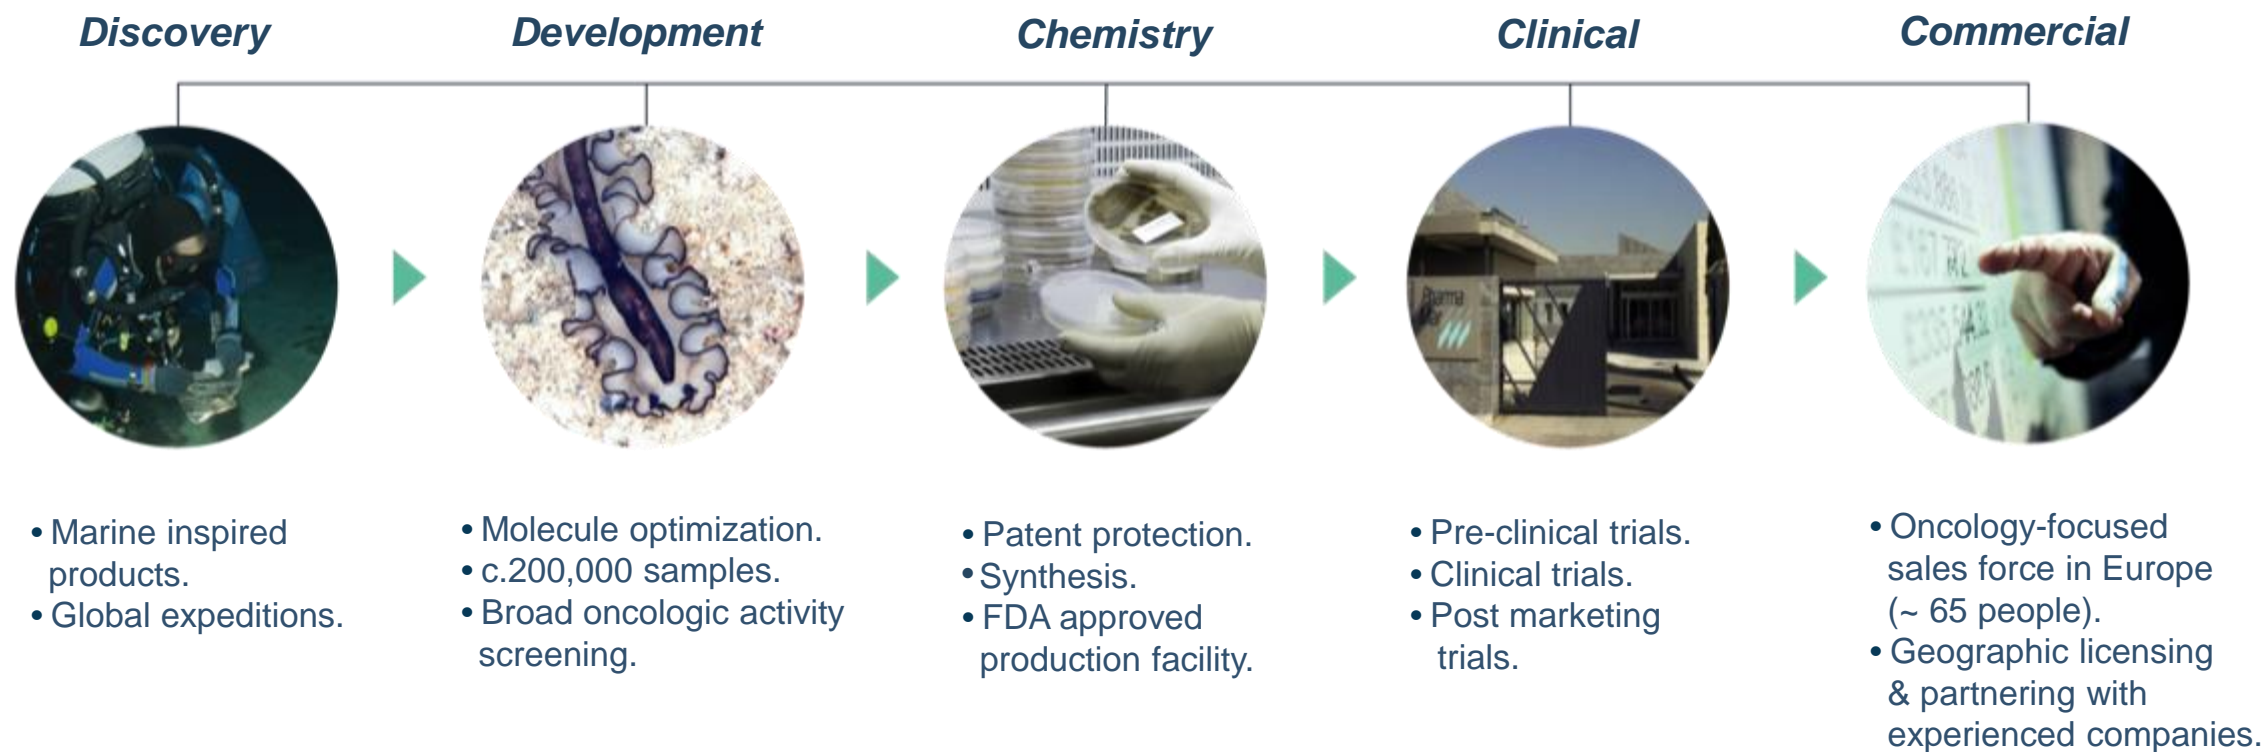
Discovery

Development

Chemistry

Clinical

Commercial

• Marine inspired products.
• Global expeditions.

• Molecule optimization.
• c.200,000 samples.
• Broad oncologic activity screening.

• Patent protection.
• Synthesis.
• FDA approved production facility.

• Pre-clinical trials.
• Clinical trials.
• Post marketing trials.

• Oncology-focused sales force in Europe (~ 65 people).
• Geographic licensing & partnering with experienced companies.